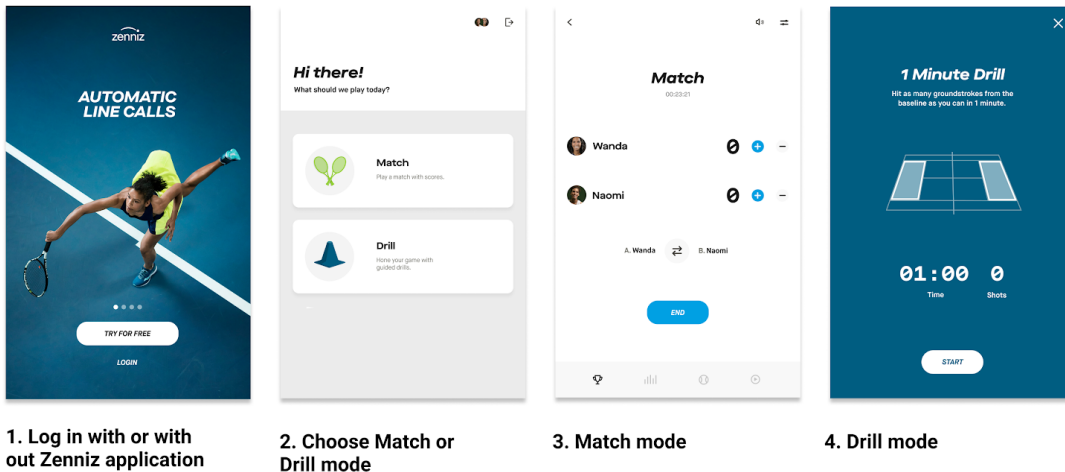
zenniz

AUTOMATIC LINE CALLS

TRY FOR FREE

LOGIN

Hi there!

What should we play today?

Match

Play a match with scores.

Drill

Hone your game with guided drills.

Match

00:23:21

Wanda 0

Naomi 0

A. Wanda B. Naomi

END

1 Minute Drill

Hit as many groundstrokes from the baseline as you can in 1 minute.

01:00 0

Time Shots

START

1. Log in with or with out Zenniz application

2. Choose Match or Drill mode

3. Match mode

4. Drill mode